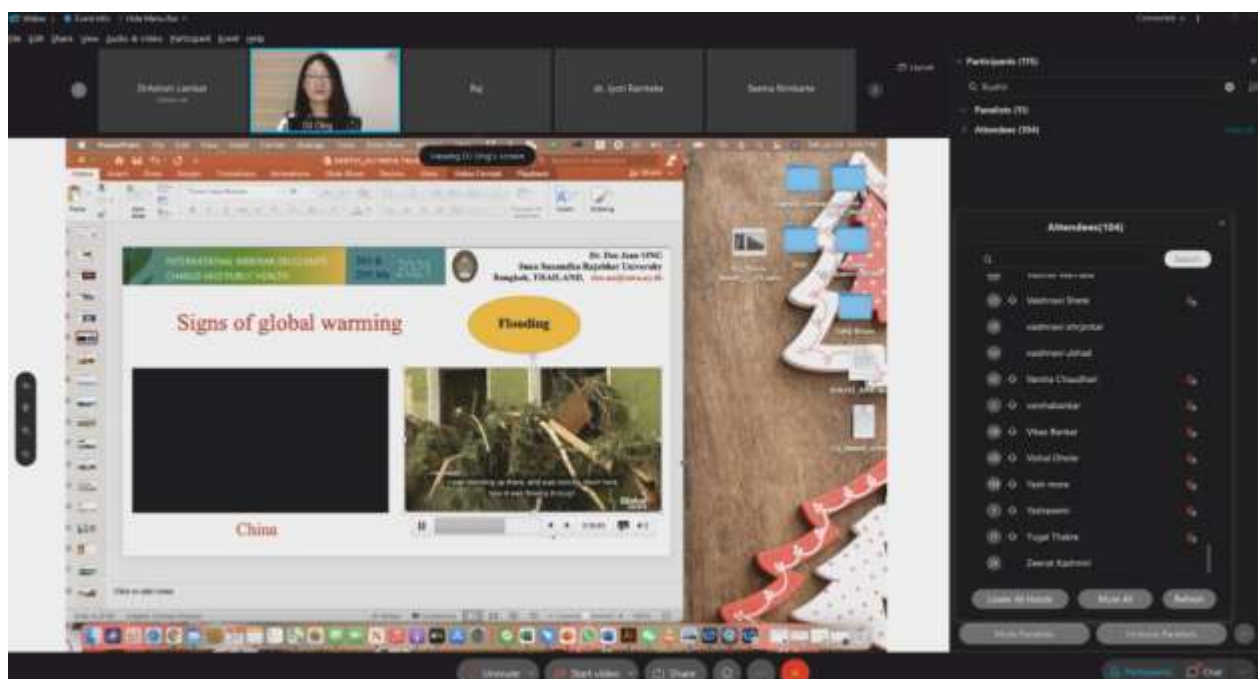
Webex | Event info | Hide Menu Bar

File Edit Share View Audio & Video Participant Event Help

Connected

Shrikrishn Lambat

Raj

dr. Jyoti Ramteke

Seema Nimbarte

DJ Ong

Participants (115)

Panelists (11)

Attendees (104)

Viewing DJ Ong's screen

INTERNATIONAL WEBINAR ON CLIMATE CHANGE AND PUBLIC HEALTH

2021

Dr. Dao Jane ONG
Suan Sunandha Rajabhat University
Bangkok, THAILAND.

Signs of global warming

Flooding

China

Click to add notes

Attendees(104)

Search

Vaishnavi Shete

vaishnavi shirpurkar

vaishnavi ukhad

Vanita Chaudhari

varshabankar

Vikas Barkar

Vishal Dhote

Yash more

Yashasvini

Yugal Thakre

Zeenat Kashmiri

Lower All Hands

Mute All

Refresh

Mute Panelists

Unmute Panelists

Unmute

Start video

Share

Participants

Chat